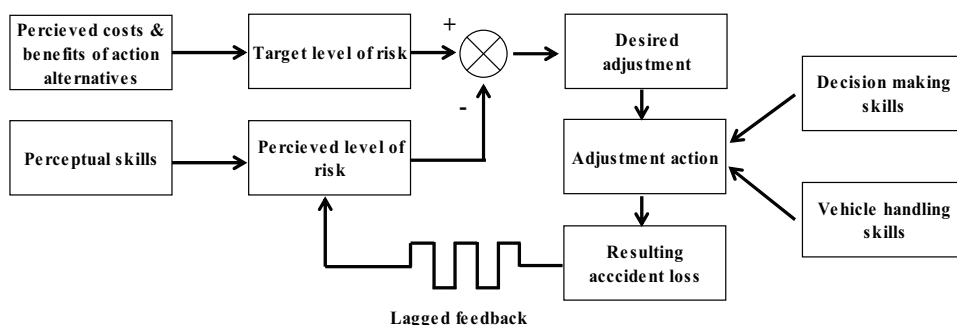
Percieved costs & benefits of action alternatives

Target level of risk

+

-

Desired adjustment

Decision making skills

Perceptual skills

Percieved level of risk

Adjustment action

Vehicle handling skills

Resulting acccident loss

Lagged feedback